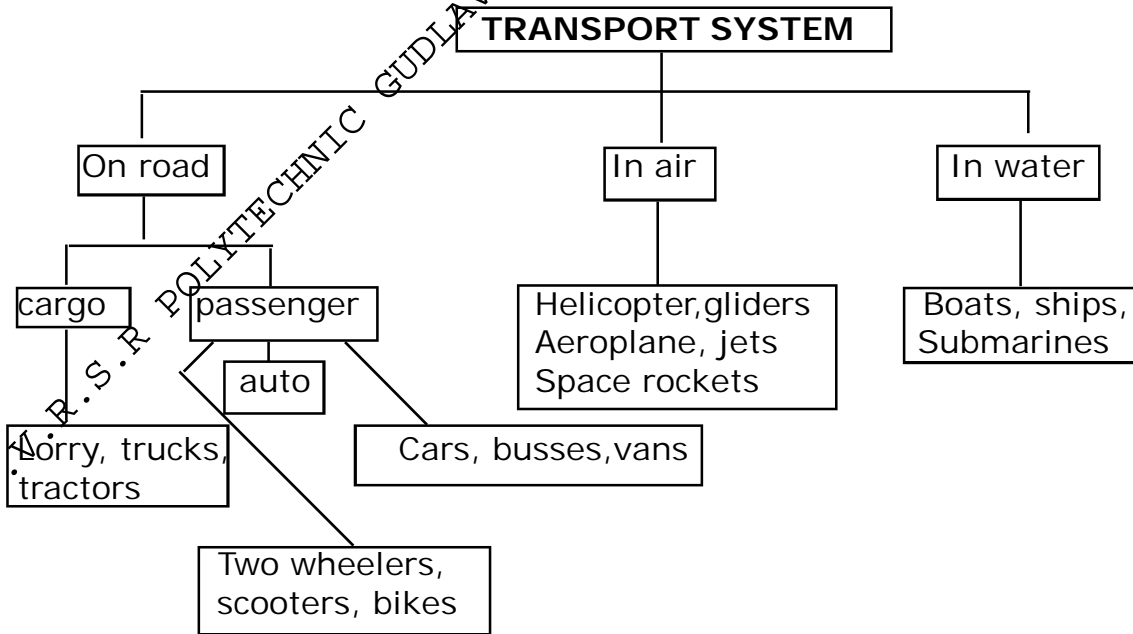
TRANSPORT SYSTEM

On road

In air

In water

cargo

passenger

auto

Lorry, trucks, tractors

Cars, busses,vans

Two wheelers, scooters, bikes

Helicopter,gliders Aeroplane, jets Space rockets

Boats, ships, Submarines

A.R.S.R POLYTECHNIC GUDLAV